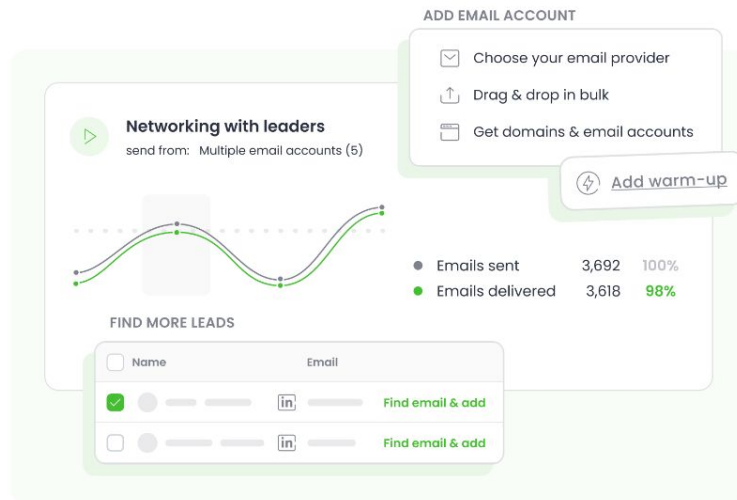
ADD EMAIL ACCOUNT

Choose your email provider

Drag & drop in bulk

Get domains & email accounts

Networking with leaders

send from: Multiple email accounts (5)

Add warm-up

Emails sent 3,692 100%

Emails delivered 3,618 98%

FIND MORE LEADS

| Name | Email | |
|---|---|---|
| | in | Find email & add |
| | in | Find email & add |